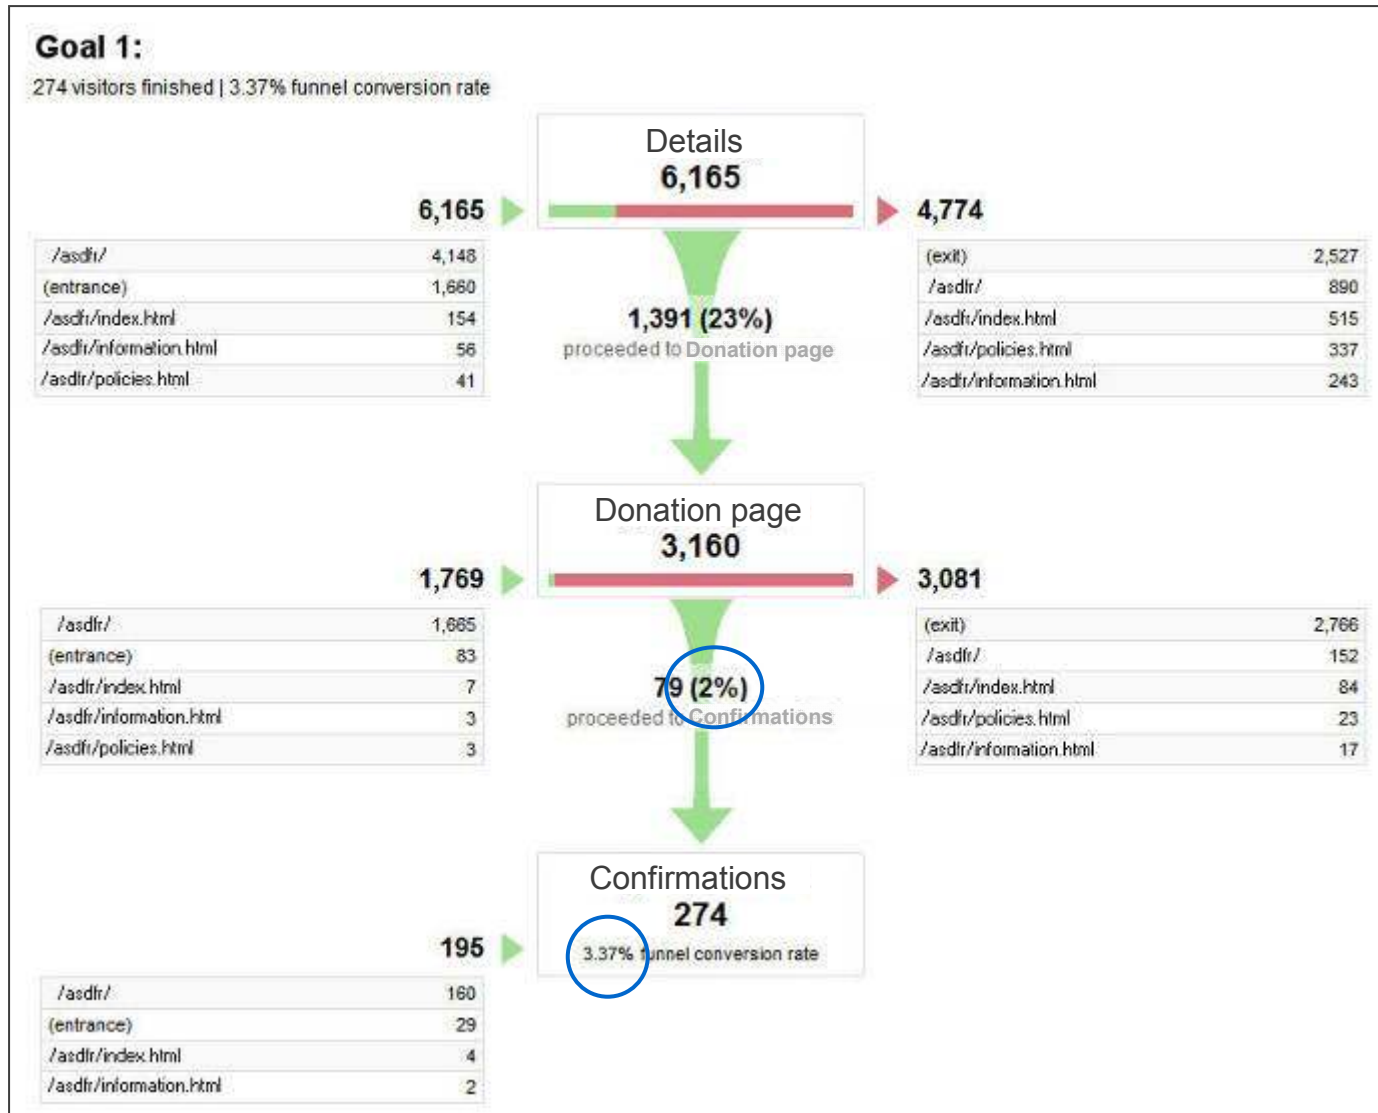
Goal 1:
274 visitors finished | 3.37% funnel conversion rate

Details
6,165

6,165

| /asdfr/ | 4,148 |
|---|---|
| (entrance) | 1,660 |
| /asdfr/index.html | 154 |
| /asdfr/information.html | 56 |
| /asdfr/policies.html | 41 |

4,774

| (exit) | 2,527 |
|---|---|
| /asdfr/ | 890 |
| /asdfr/index.html | 515 |
| /asdfr/policies.html | 337 |
| /asdfr/information.html | 243 |

1,391 (23%)
proceeded to Donation page

Donation page
3,160

1,769

| /asdfr/ | 1,665 |
|---|---|
| (entrance) | 83 |
| /asdfr/index.html | 7 |
| /asdfr/information.html | 3 |
| /asdfr/policies.html | 3 |

3,081

| (exit) | 2,766 |
|---|---|
| /asdfr/ | 152 |
| /asdfr/index.html | 84 |
| /asdfr/policies.html | 23 |
| /asdfr/information.html | 17 |

79 (2%)
proceeded to Confirmations

Confirmations
274
3.37% funnel conversion rate

195

| /asdfr/ | 160 |
|---|---|
| (entrance) | 29 |
| /asdfr/index.html | 4 |
| /asdfr/information.html | 2 |